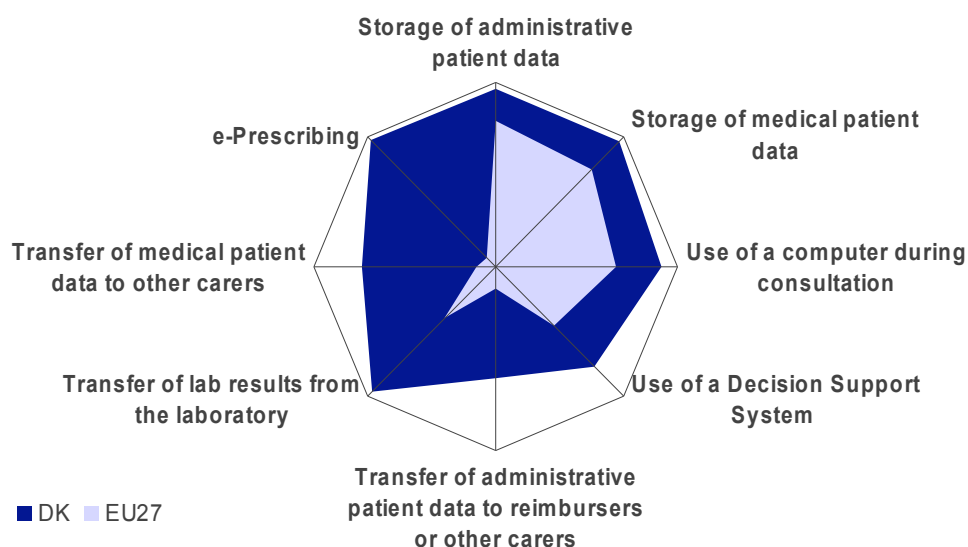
Storage of administrative patient data

Storage of medical patient data

Use of a computer during consultation

Use of a Decision Support System

Transfer of administrative patient data to reimbursers or other carers

Transfer of lab results from the laboratory

Transfer of medical patient data to other carers

e-Prescribing

DK EU27